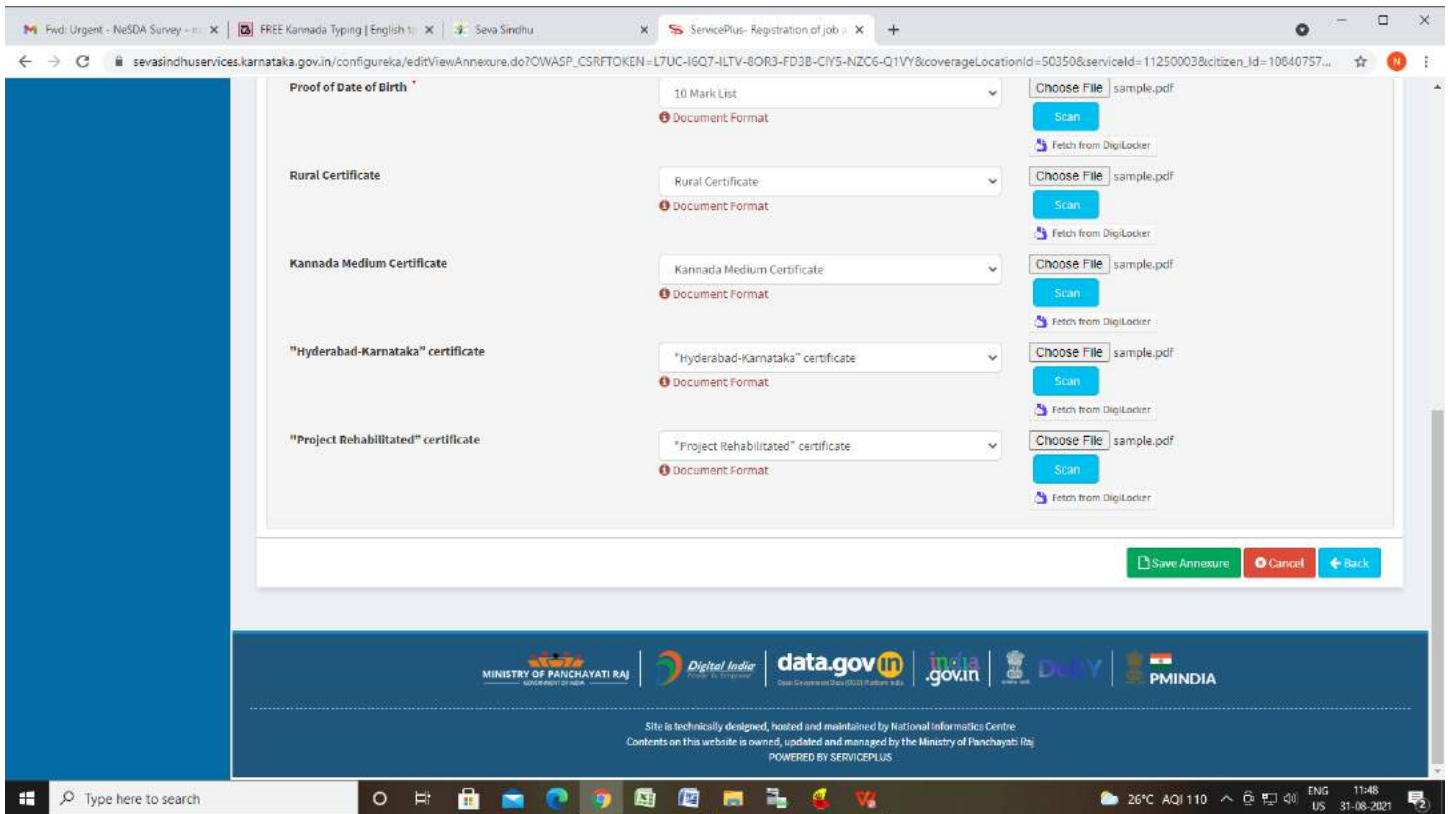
Fwd: Urgent - NeSDA Survey - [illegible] ×
FREE Kannada Typing | English to ×
Seva Sindhu ×
ServicePlus- Registration of job a ×
+

sevasindhuservices.karnataka.gov.in/configureka/editViewAnnexure.do?OWASP_CSRFTOKEN=L7UC-I6Q7-ILTV-8OR3-FD3B-CIY5-NZC6-Q1VY&coverageLocationId=50350&serviceId=11250003&citizen_Id=10640757...

Proof of Date of Birth *
10 Mark List
Document Format
Choose File sample.pdf
Scan
Fetch from DigiLocker

Rural Certificate
Rural Certificate
Document Format
Choose File sample.pdf
Scan
Fetch from DigiLocker

Kannada Medium Certificate
Kannada Medium Certificate
Document Format
Choose File sample.pdf
Scan
Fetch from DigiLocker

"Hyderabad-Karnataka" certificate
"Hyderabad-Karnataka" certificate
Document Format
Choose File sample.pdf
Scan
Fetch from DigiLocker

"Project Rehabilitated" certificate
"Project Rehabilitated" certificate
Document Format
Choose File sample.pdf
Scan
Fetch from DigiLocker

Save Annexure
Cancel
Back

MINISTRY OF PANCHAYATI RAJ
Digital India
data.gov.in
india.gov.in
PMINDIA

Site is technically designed, hosted and maintained by National Informatics Centre
Contents on this website is owned, updated and managed by the Ministry of Panchayati Raj
POWERED BY SERVICEPLUS

Type here to search
26°C AQI 110
ENG US
11:48
31-08-2021